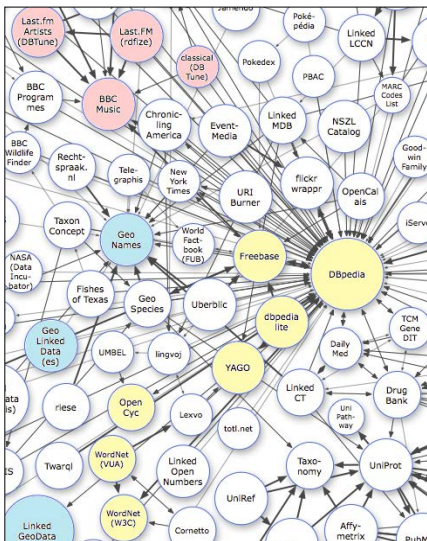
Last.fm Artists (DBTune)

Last.FM (rdfize)

Jamendo

Poké-pédia

Linked LCCN

classical (DB Tune)

Pokedex

BBC Programmes

BBC Music

PBAC

MARC Codes List

Chronicling America

Event-Media

Linked MDB

NSZL Catalog

BBC Wildlife Finder

Rechtspraak. nl

Telegraphis

New York Times

URI Burner

flickr wrappr

OpenCalais

Good-win Family

Taxon Concept

Geo Names

World Factbook (FUB)

Freebase

DBpedia

iServe

NASA (Data Incubator)

Fishes of Texas

Geo Species

Uberblic

dbpedia lite

TCM Gene DIT

Geo Linked Data (es)

UMBEL

lingvoj

YAGO

Daily Med

ata is)

riese

Open Cyc

Lexvo

Linked CT

Drug Bank

Uni Pathway

totl.net

IS

Twarql

WordNet (VUA)

Linked Open Numbers

Taxonomy

UniProt

UniRef

Linked GeoData

WordNet (W3C)

Cornetto

Affymetrix

PubM